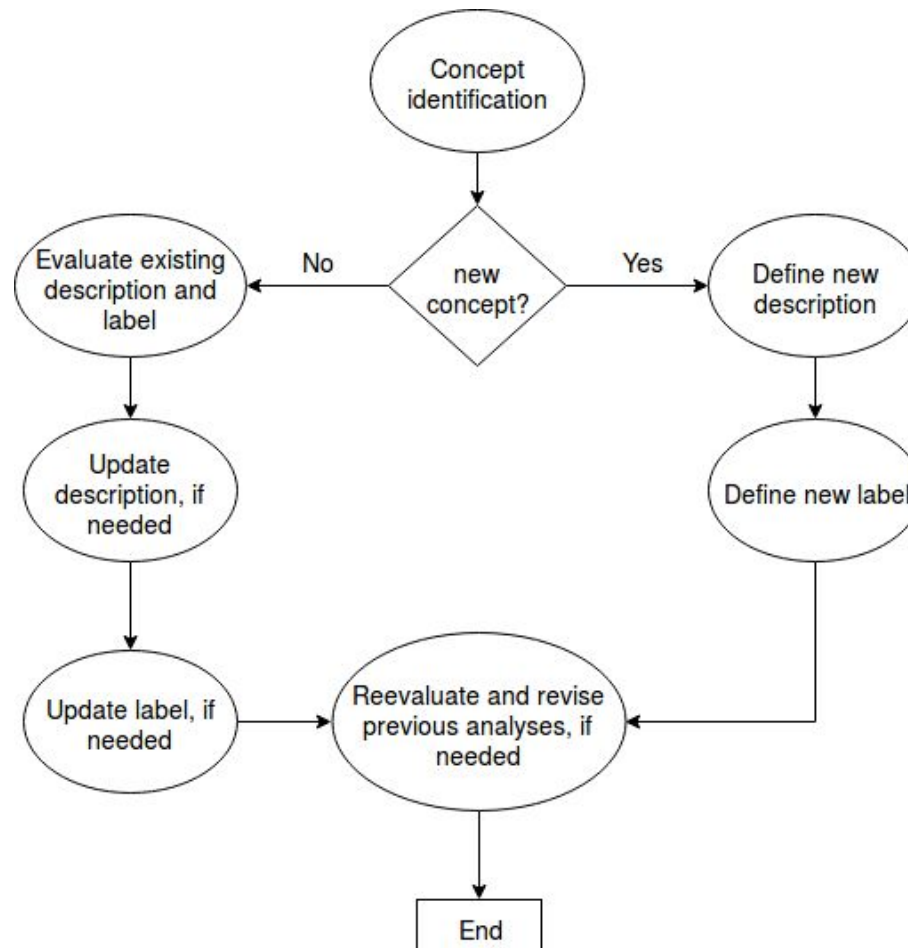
Concept identification

new concept?

No

Yes

Evaluate existing description and label

Define new description

Update description, if needed

Define new label

Update label, if needed

Reevaluate and revise previous analyses, if needed

End